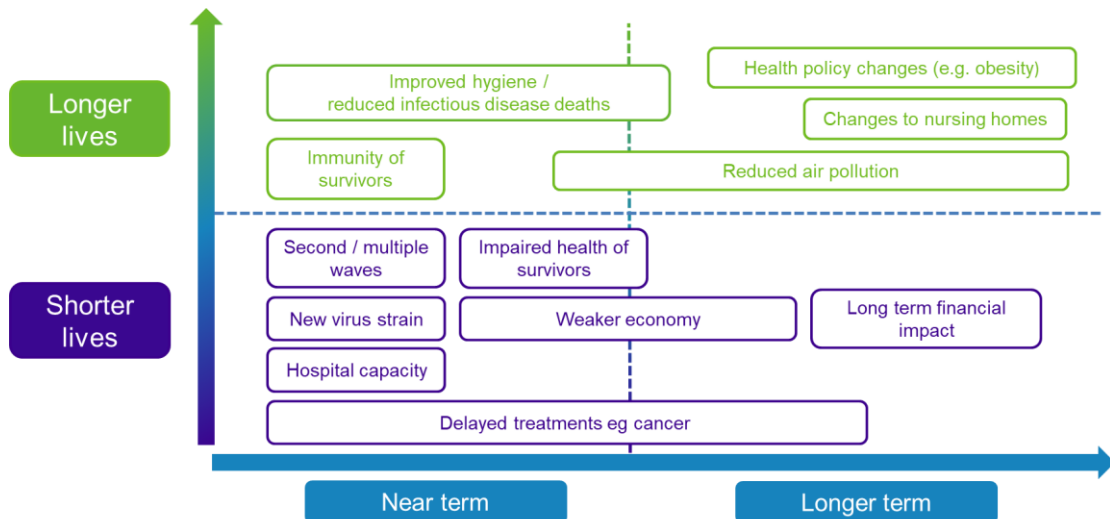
Longer lives

Shorter lives

Improved hygiene / reduced infectious disease deaths

Health policy changes (e.g. obesity)

Changes to nursing homes

Immunity of survivors

Reduced air pollution

Second / multiple waves

Impaired health of survivors

New virus strain

Weaker economy

Long term financial impact

Hospital capacity

Delayed treatments eg cancer

Near term

Longer term